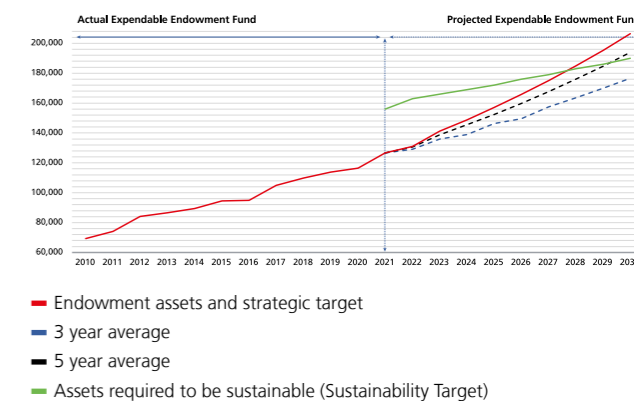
Actual Expendable Endowment Fund

Projected Expendable Endowment Fun

200,000
180,000
160,000
140,000
120,000
100,000
80,000
60,000

2010 2011 2012 2013 2014 2015 2016 2017 2018 2019 2020 2021 2022 2023 2024 2025 2026 2027 2028 2029 203

Endowment assets and strategic target

3 year average

5 year average

Assets required to be sustainable (Sustainability Target)